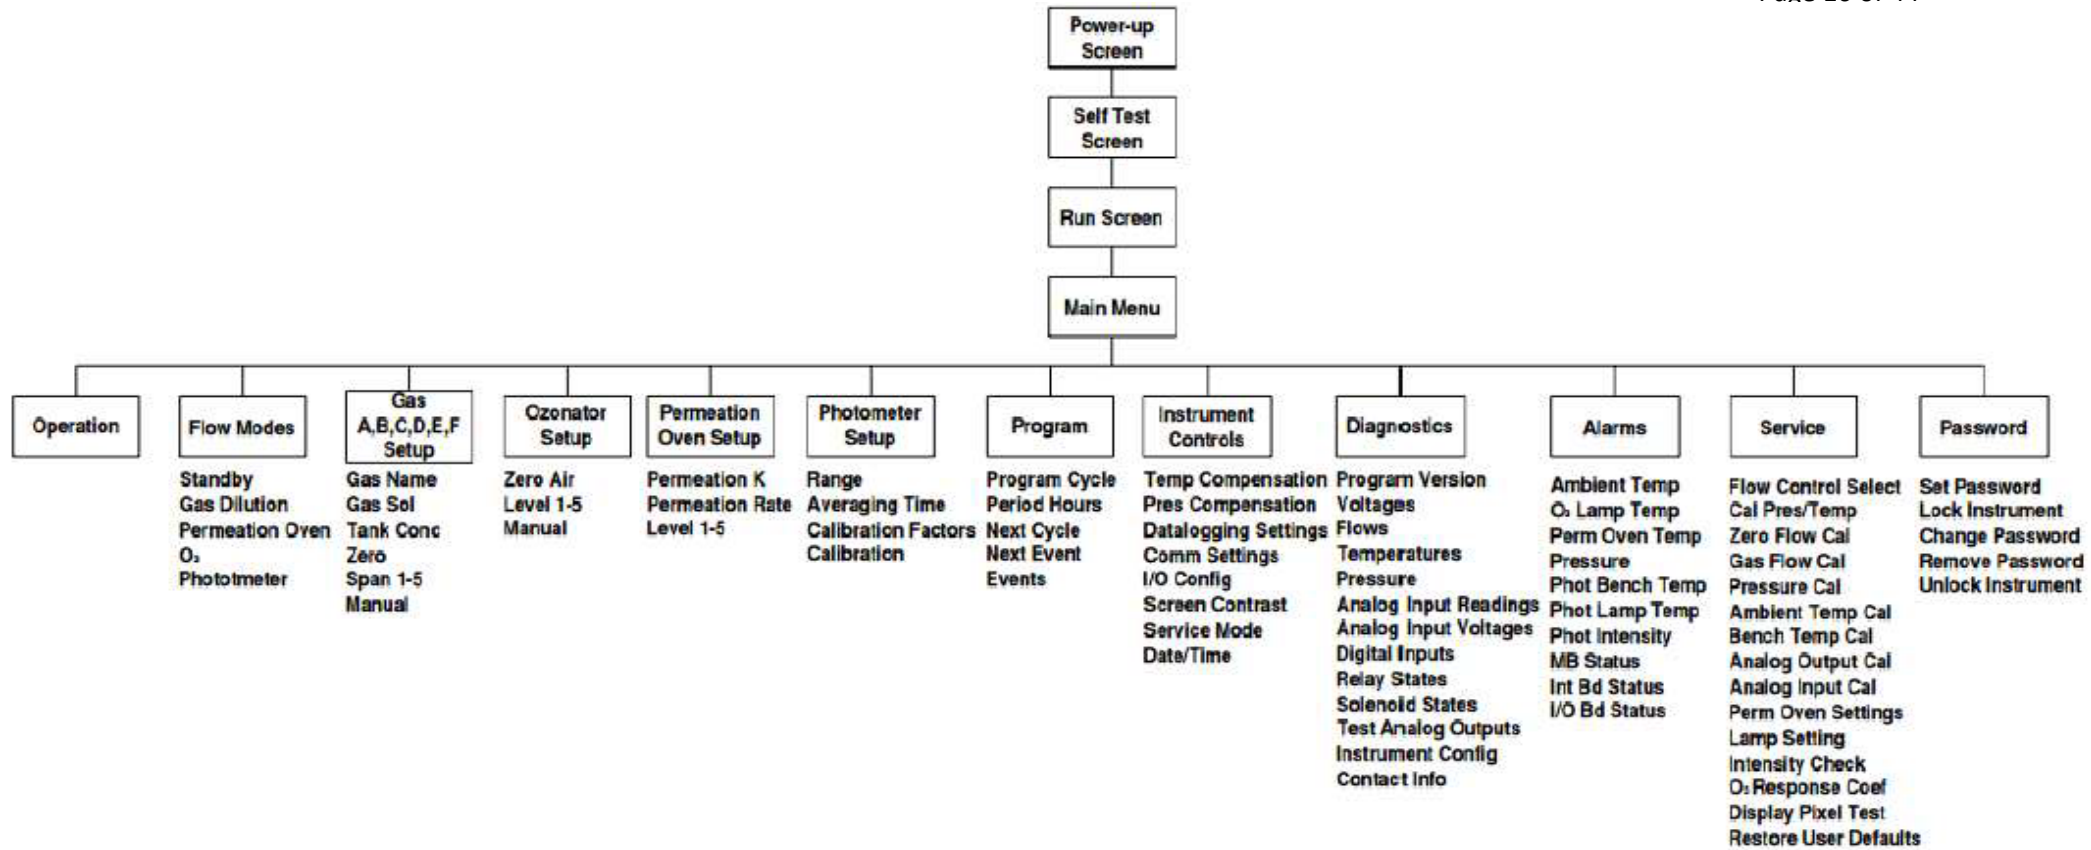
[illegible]

Power-up Screen

Self Test Screen

Run Screen

Main Menu

Operation

Flow Modes
Standby
Gas Dilution
Permeation Oven
$O_3$
Phototmeter

Gas A,B,C,D,E,F Setup
Gas Name
Gas Sol
Tank Conc
Zero
Span 1-5
Manual

Ozonator Setup
Zero Air
Level 1-5
Manual

Permeation Oven Setup
Permeation K
Permeation Rate
Level 1-5

Photometer Setup
Range
Averaging Time
Calibration Factors
Calibration

Program
Program Cycle
Period Hours
Next Cycle
Next Event
Events

Instrument Controls
Temp Compensation
Pres Compensation
Datalogging Settings
Comm Settings
I/O Config
Screen Contrast
Service Mode
Date/Time

Diagnostics
Program Version
Voltages
Flows
Temperatures
Pressure
Analog Input Readings
Analog Input Voltages
Digital Inputs
Relay States
Solenoid States
Test Analog Outputs
Instrument Config
Contact Info

Alarms
Ambient Temp
$O_3$ Lamp Temp
Perm Oven Temp
Pressure
Phot Bench Temp
Phot Lamp Temp
Phot Intensity
MB Status
Int Bd Status
I/O Bd Status

Service
Flow Control Select
Cal Pres/Temp
Zero Flow Cal
Gas Flow Cal
Pressure Cal
Ambient Temp Cal
Bench Temp Cal
Analog Output Cal
Analog Input Cal
Perm Oven Settings
Lamp Setting
Intensity Check
$O_3$ Response Coef
Display Pixel Test
Restore User Defaults

Password
Set Password
Lock Instrument
Change Password
Remove Password
Unlock Instrument